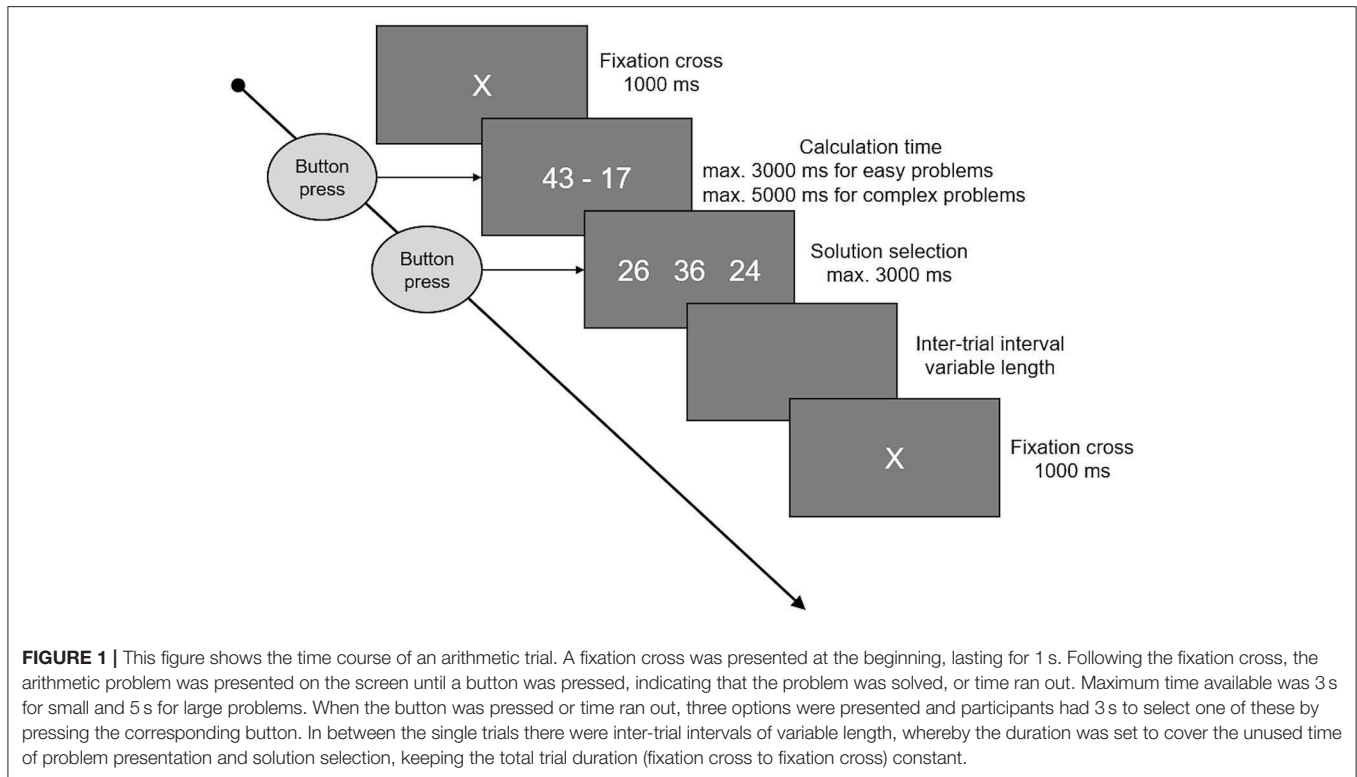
X

Fixation cross
1000 ms

Button press

43 - 17

Calculation time
max. 3000 ms for easy problems
max. 5000 ms for complex problems

Button press

26 36 24

Solution selection
max. 3000 ms

Inter-trial interval
variable length

X

Fixation cross
1000 ms

**FIGURE 1 |** This figure shows the time course of an arithmetic trial. A fixation cross was presented at the beginning, lasting for 1 s. Following the fixation cross, the arithmetic problem was presented on the screen until a button was pressed, indicating that the problem was solved, or time ran out. Maximum time available was 3 s for small and 5 s for large problems. When the button was pressed or time ran out, three options were presented and participants had 3 s to select one of these by pressing the corresponding button. In between the single trials there were inter-trial intervals of variable length, whereby the duration was set to cover the unused time of problem presentation and solution selection, keeping the total trial duration (fixation cross to fixation cross) constant.